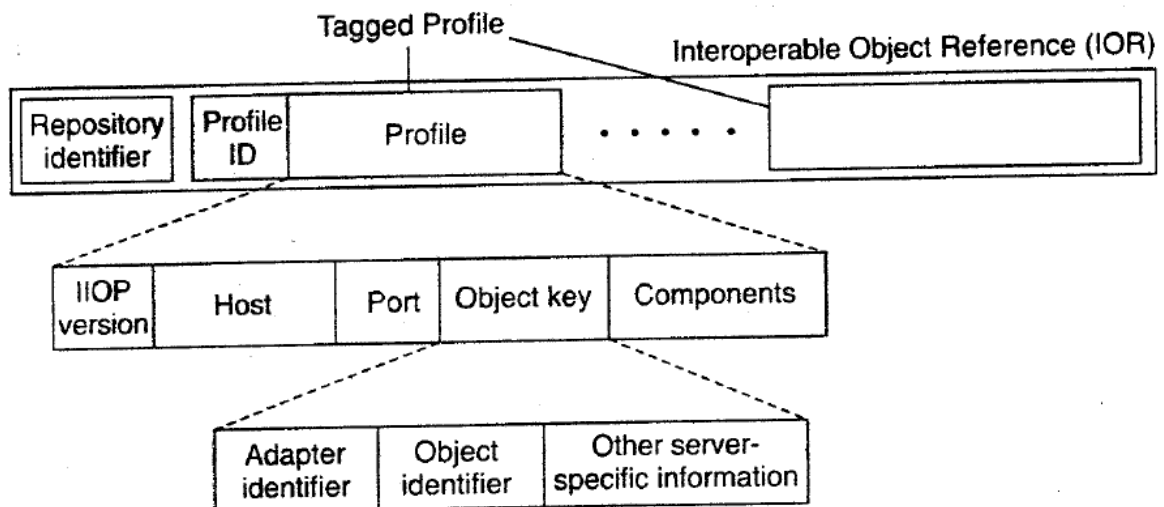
Tagged Profile

Interoperable Object Reference (IOR)

Repository identifier

Profile ID

Profile

. . . . .

IIOP version

Host

Port

Object key

Components

Adapter identifier

Object identifier

Other server-specific information